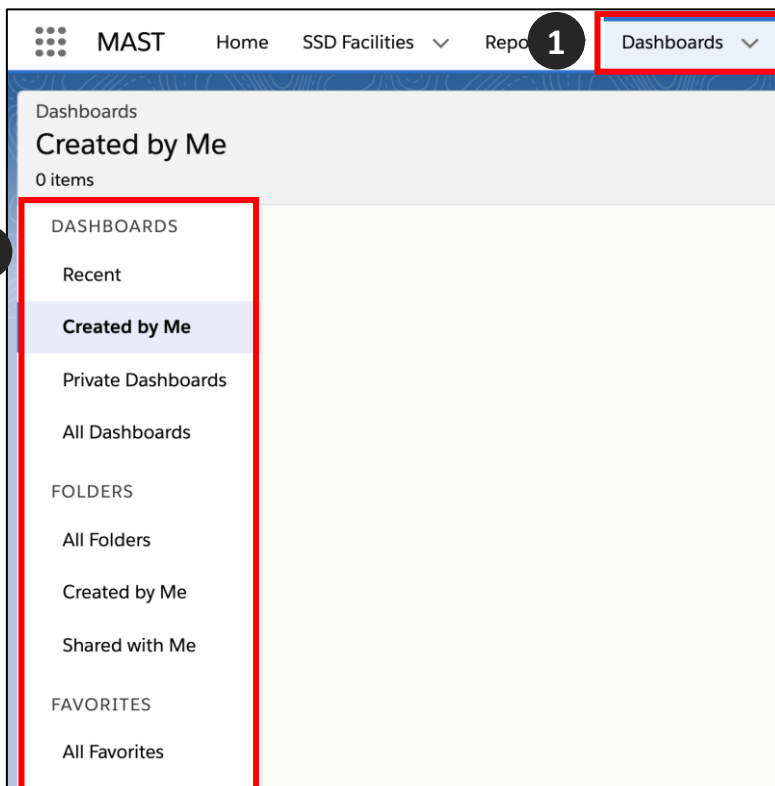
MAST Home SSD Facilities Repo 1 Dashboards

Dashboards
Created by Me
0 items

DASHBOARDS
Recent
Created by Me
Private Dashboards
All Dashboards

FOLDERS
All Folders
Created by Me
Shared with Me

FAVORITES
All Favorites